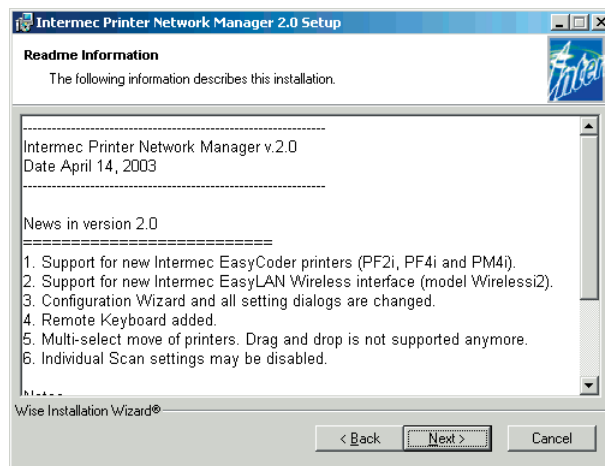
Intermec Printer Network Manager 2.0 Setup

Readme Information

The following information describes this installation.

------------------------------------------------------------
Intermec Printer Network Manager v.2.0
Date April 14, 2003
------------------------------------------------------------

News in version 2.0
==========================
1. Support for new Intermec EasyCoder printers (PF2i, PF4i and PM4i).
2. Support for new Intermec EasyLAN Wireless interface (model Wirelessi2).
3. Configuration Wizard and all setting dialogs are changed.
4. Remote Keyboard added.
5. Multi-select move of printers. Drag and drop is not supported anymore.
6. Individual Scan settings may be disabled.

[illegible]

Wise Installation Wizard®

< Back Next > Cancel